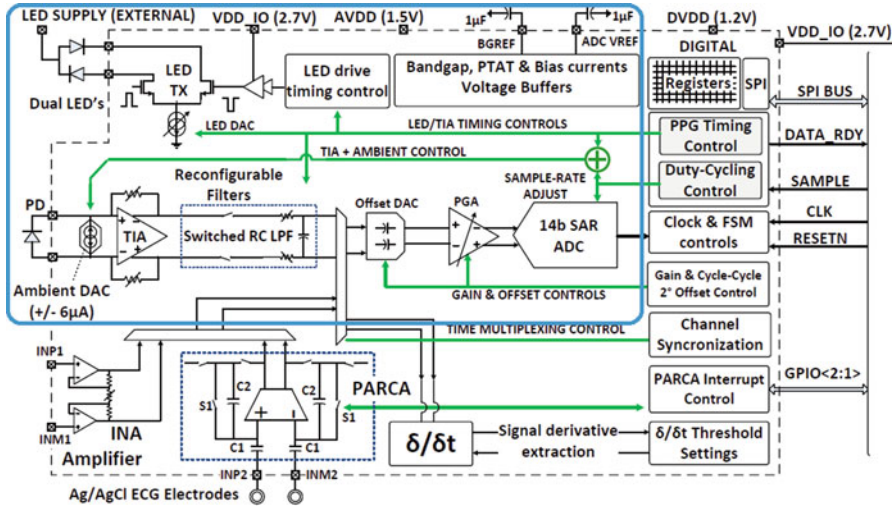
LED SUPPLY (EXTERNAL)
VDD_IO (2.7V)
AVDD (1.5V)
1µF
1µF
BGREF
ADC VREF
DVDD (1.2V)
VDD_IO (2.7V)
DIGITAL
Registers
SPI
SPI BUS
Dual LED's
LED TX
LED drive timing control
Bandgap, PTAT & Bias currents Voltage Buffers
LED DAC
LED/TIA TIMING CONTROLS
PPG Timing Control
DATA_RDY
TIA + AMBIENT CONTROL
Duty-Cycling Control
SAMPLE
Reconfigurable Filters
SAMPLE-RATE ADJUST
PD
Offset DAC
PGA
14b SAR ADC
Clock & FSM controls
CLK
RESETN
TIA
Switched RC LPF
Ambient DAC (+/- 6µA)
GAIN & OFFSET CONTROLS
Gain & Cycle-Cycle 2° Offset Control
TIME MULTIPLEXING CONTROL
Channel Syncronization
INP1
INM1
C2
C2
S1
S1
PARCA
PARCA Interrupt Control
GPIO<2:1>
INA Amplifier
C1
C1
δ/δt
Signal derivative extraction
δ/δt Threshold Settings
INP2
INM2
Ag/AgCl ECG Electrodes